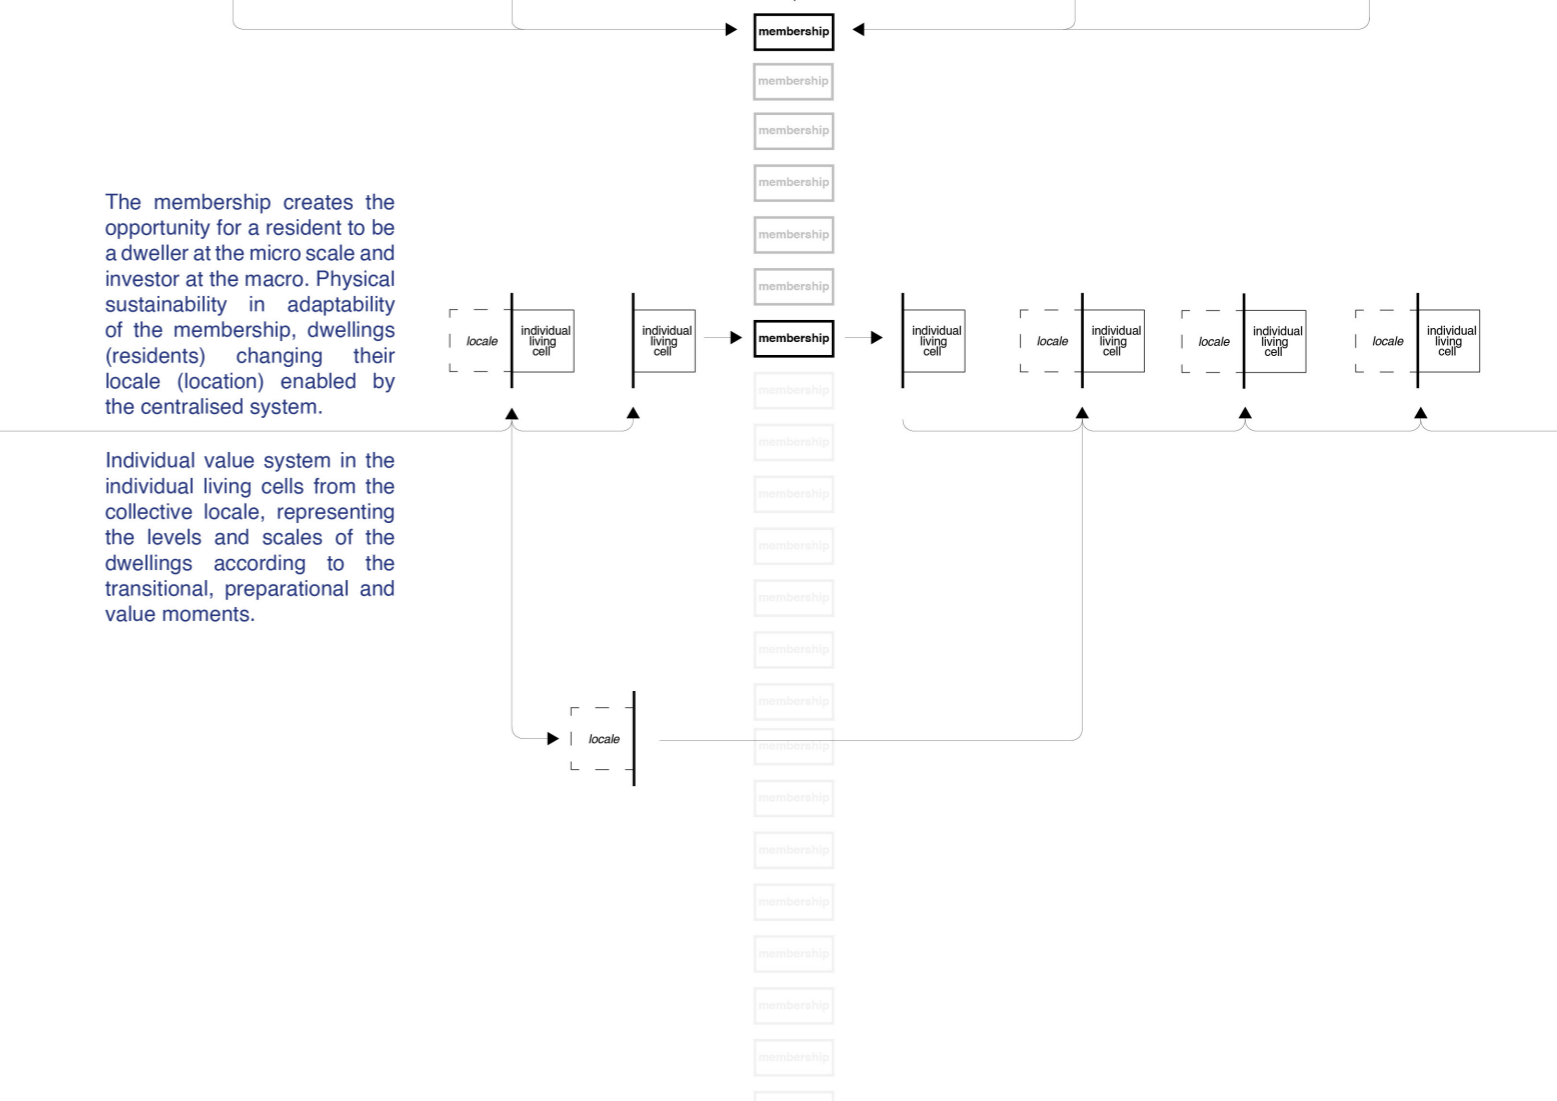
membership

membership

membership

membership

membership

membership

The membership creates the opportunity for a resident to be a dweller at the micro scale and investor at the macro. Physical sustainability in adaptability of the membership, dwellings (residents) changing their locale (location) enabled by the centralised system.

Individual value system in the individual living cells from the collective locale, representing the levels and scales of the dwellings according to the transitional, preparational and value moments.

locale

individual living cell

individual living cell

membership

individual living cell

locale

individual living cell

locale

individual living cell

locale

individual living cell

membership

membership

membership

membership

membership

membership

membership

membership

membership

membership

membership

membership

membership

locale